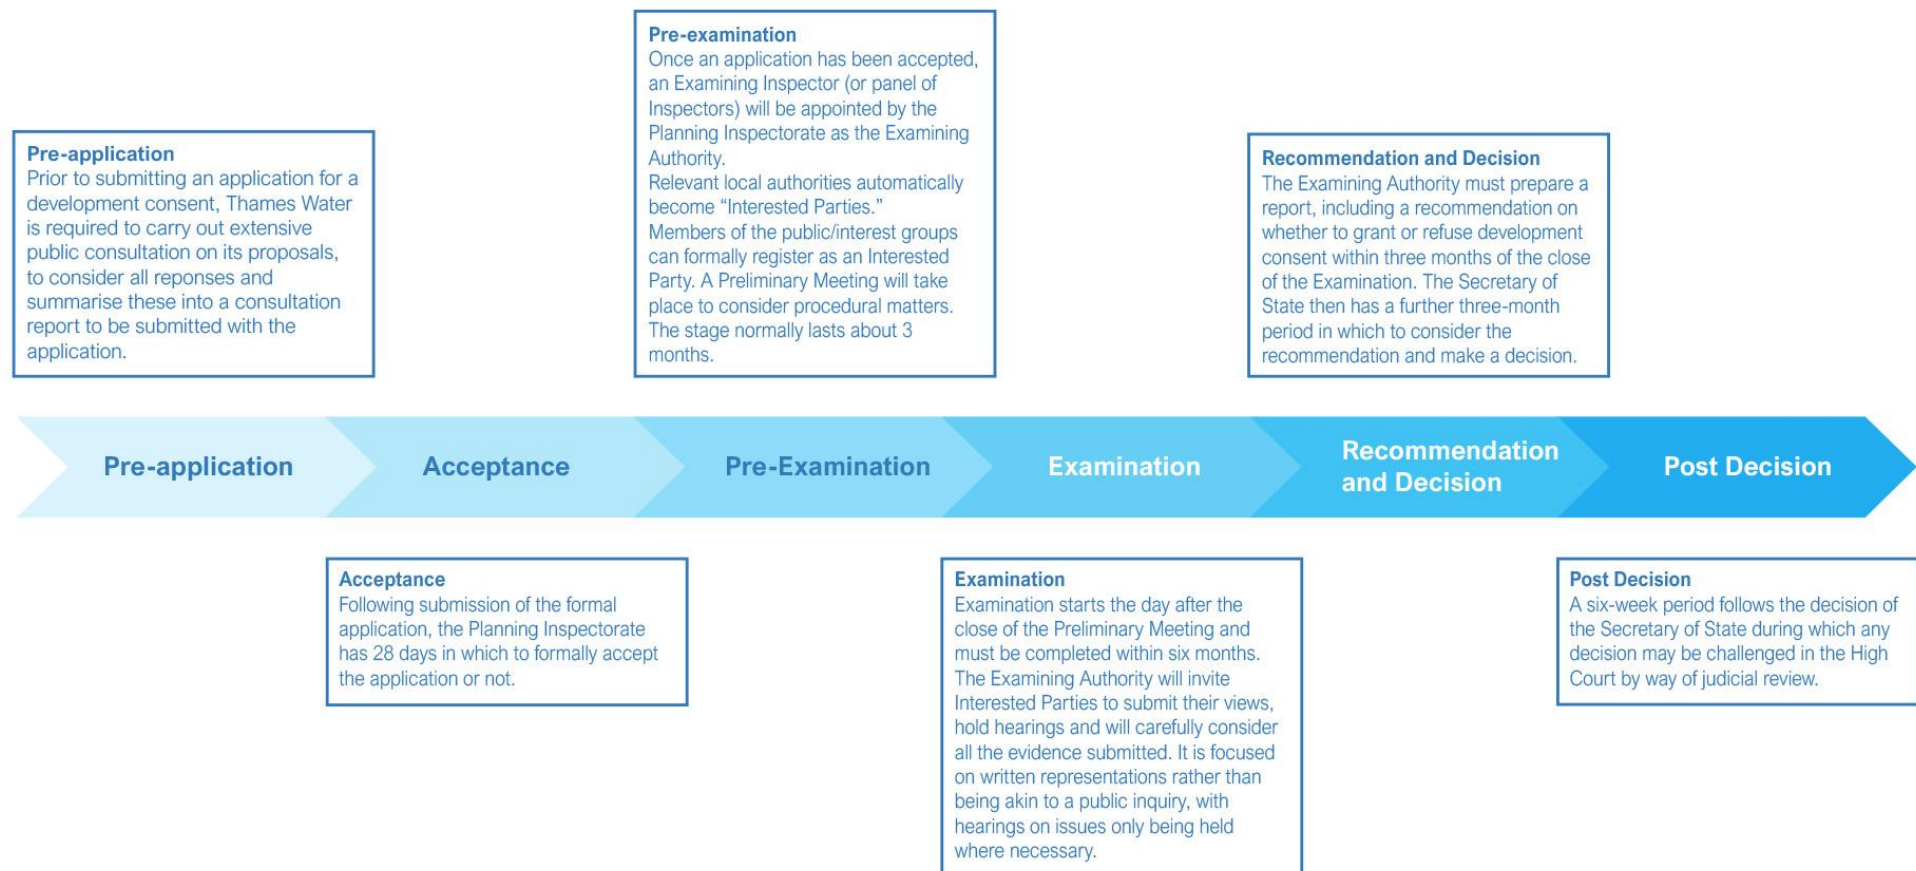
Pre-application
Prior to submitting an application for a development consent, Thames Water is required to carry out extensive public consultation on its proposals, to consider all reponses and summarise these into a consultation report to be submitted with the application.

Pre-examination
Once an application has been accepted, an Examining Inspector (or panel of Inspectors) will be appointed by the Planning Inspectorate as the Examining Authority.
Relevant local authorities automatically become "Interested Parties."
Members of the public/interest groups can formally register as an Interested Party. A Preliminary Meeting will take place to consider procedural matters.
The stage normally lasts about 3 months.

Recommendation and Decision
The Examining Authority must prepare a report, including a recommendation on whether to grant or refuse development consent within three months of the close of the Examination. The Secretary of State then has a further three-month period in which to consider the recommendation and make a decision.

Pre-application | Acceptance | Pre-Examination | Examination | Recommendation and Decision | Post Decision

Acceptance
Following submission of the formal application, the Planning Inspectorate has 28 days in which to formally accept the application or not.

Examination
Examination starts the day after the close of the Preliminary Meeting and must be completed within six months. The Examining Authority will invite Interested Parties to submit their views, hold hearings and will carefully consider all the evidence submitted. It is focused on written representations rather than being akin to a public inquiry, with hearings on issues only being held where necessary.

Post Decision
A six-week period follows the decision of the Secretary of State during which any decision may be challenged in the High Court by way of judicial review.